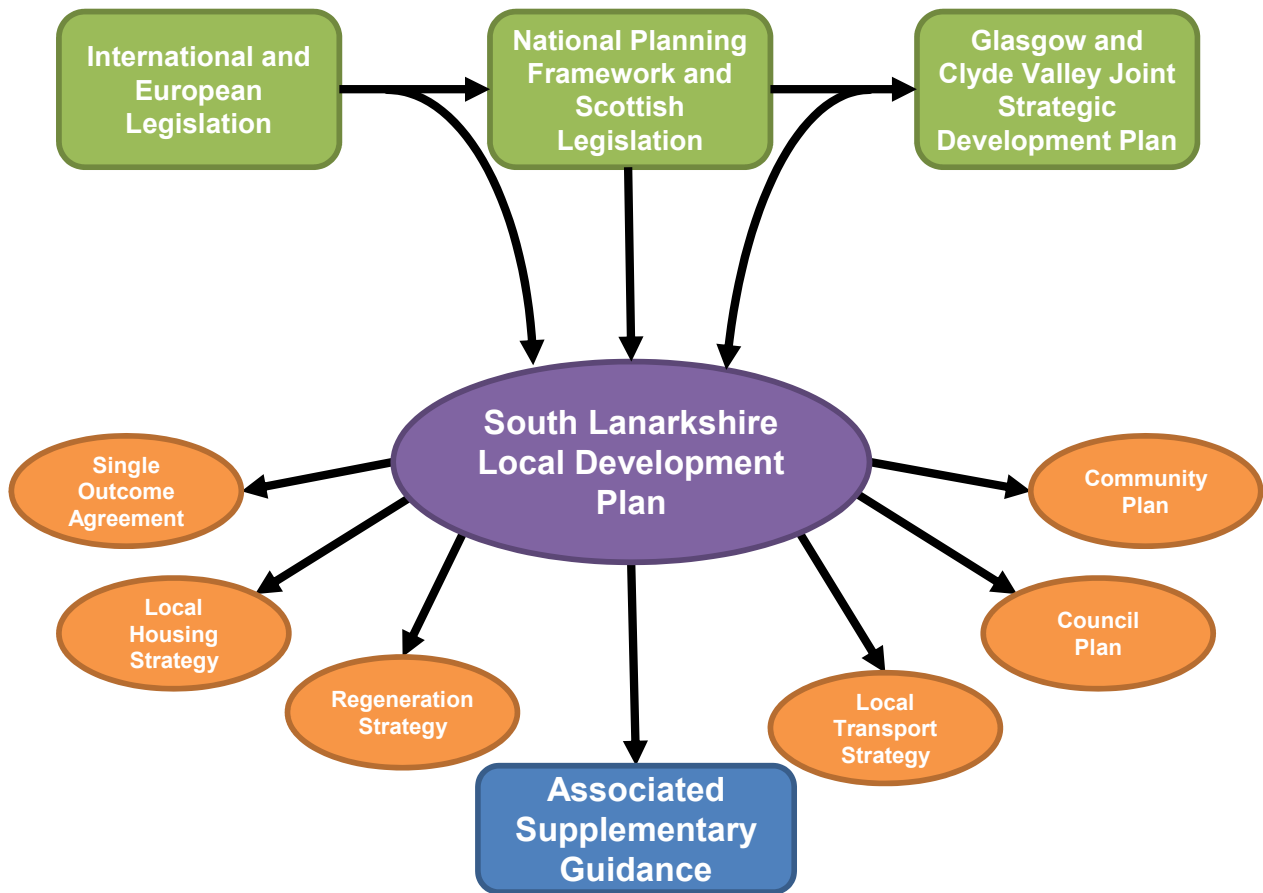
International and European Legislation

National Planning Framework and Scottish Legislation

Glasgow and Clyde Valley Joint Strategic Development Plan

South Lanarkshire Local Development Plan

Single Outcome Agreement

Community Plan

Local Housing Strategy

Council Plan

Regeneration Strategy

Local Transport Strategy

Associated Supplementary Guidance